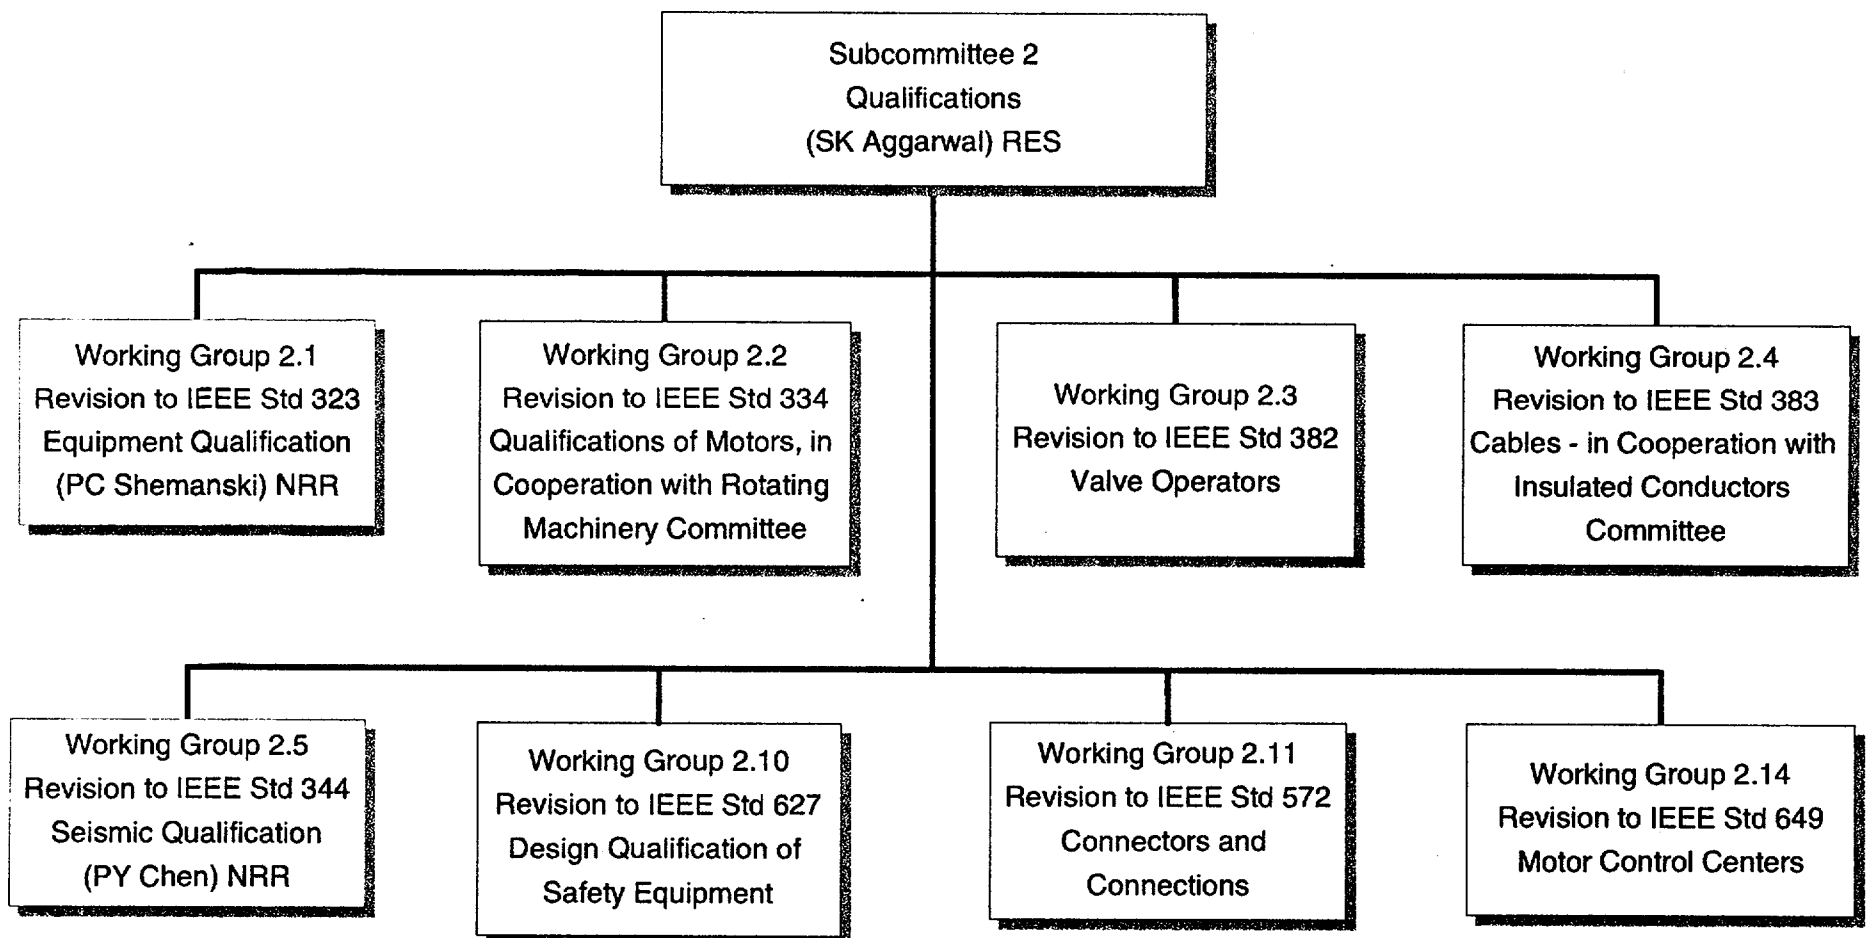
Subcommittee 2
Qualifications
(SK Aggarwal) RES

Working Group 2.1
Revision to IEEE Std 323
Equipment Qualification
(PC Shemanski) NRR

Working Group 2.2
Revision to IEEE Std 334
Qualifications of Motors, in Cooperation with Rotating Machinery Committee

Working Group 2.3
Revision to IEEE Std 382
Valve Operators

Working Group 2.4
Revision to IEEE Std 383
Cables - in Cooperation with Insulated Conductors Committee

Working Group 2.5
Revision to IEEE Std 344
Seismic Qualification
(PY Chen) NRR

Working Group 2.10
Revision to IEEE Std 627
Design Qualification of Safety Equipment

Working Group 2.11
Revision to IEEE Std 572
Connectors and Connections

Working Group 2.14
Revision to IEEE Std 649
Motor Control Centers